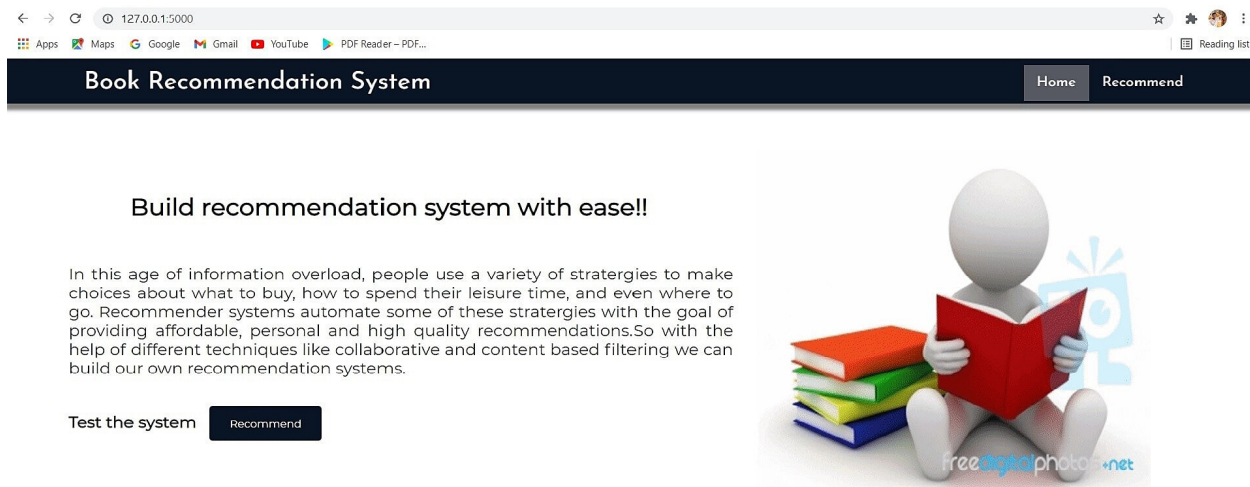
127.0.0.1:5000

Apps Maps Google Gmail YouTube PDF Reader – PDF...

Reading list

Book Recommendation System

Home Recommend

Build recommendation system with ease!!

In this age of information overload, people use a variety of stratergies to make choices about what to buy, how to spend their leisure time, and even where to go. Recommender systems automate some of these stratergies with the goal of providing affordable, personal and high quality recommendations.So with the help of different techniques like collaborative and content based filtering we can build our own recommendation systems.

Test the system Recommend

freedigitalphotos.net